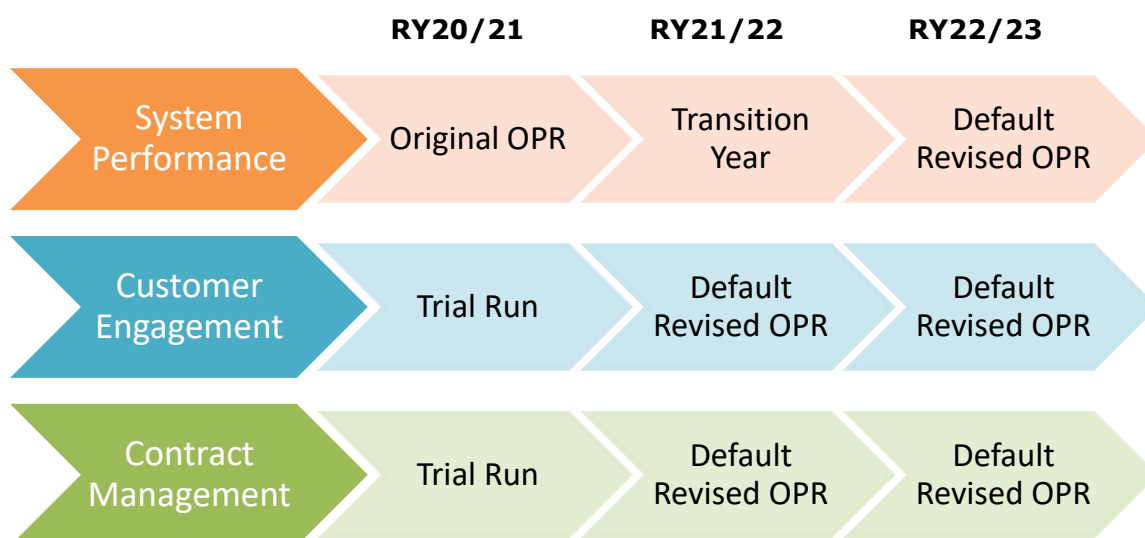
|  | RY20/21 | RY21/22 | RY22/23 |
|---|---|---|---|
| System Performance | Original OPR | Transition Year | Default Revised OPR |
| Customer Engagement | Trial Run | Default Revised OPR | Default Revised OPR |
| Contract Management | Trial Run | Default Revised OPR | Default Revised OPR |